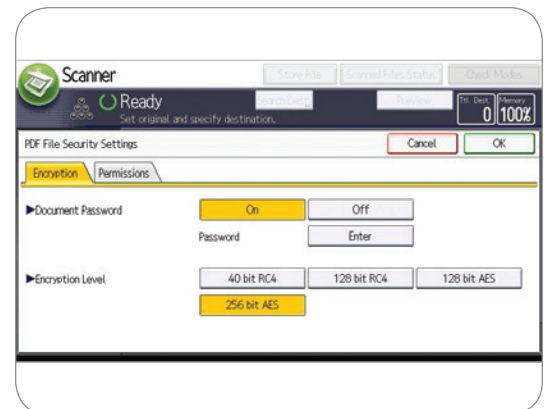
Scanner

Store File

Scanned Files Status

Check Modes

Ready

Set original and specify destination.

Search Dest.

Preview

Ttl. Dest. 0

Memory 100%

PDF File Security Settings

Cancel

OK

Encryption

Permissions

►Document Password

On

Off

Password

Enter

►Encryption Level

40 bit RC4

128 bit RC4

128 bit AES

256 bit AES